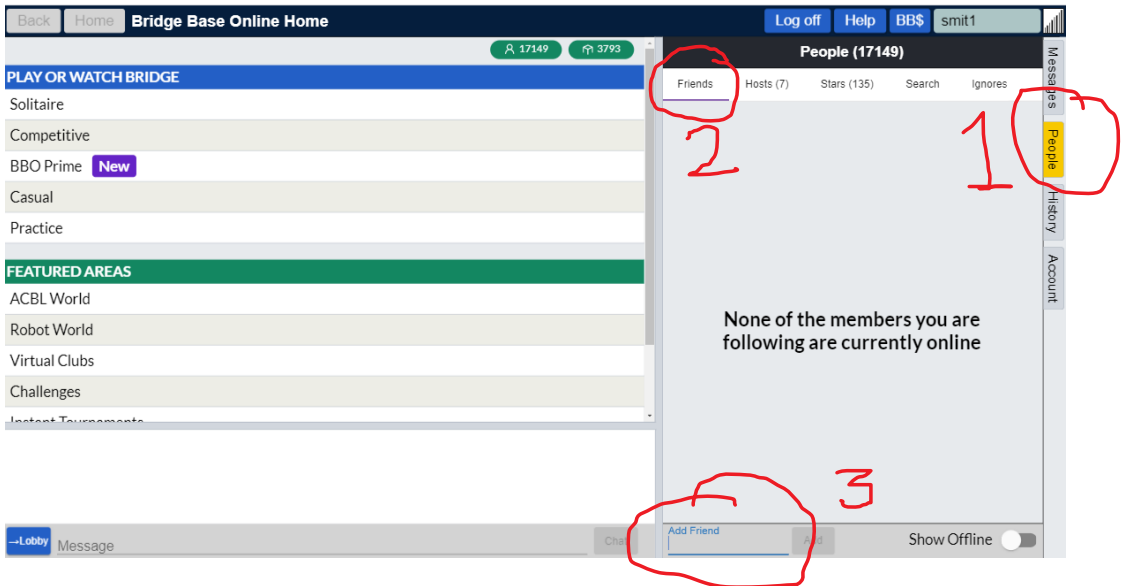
Back Home Bridge Base Online Home

Log off Help BB$ smit1

17149 3793

PLAY OR WATCH BRIDGE
Solitaire
Competitive
BBO Prime New
Casual
Practice

FEATURED AREAS
ACBL World
Robot World
Virtual Clubs
Challenges
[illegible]

→Lobby Message Chat

People (17149)

Friends Hosts (7) Stars (135) Search Ignores

Messages People History Account

1

2

None of the members you are following are currently online

3

Add Friend Add

Show Offline